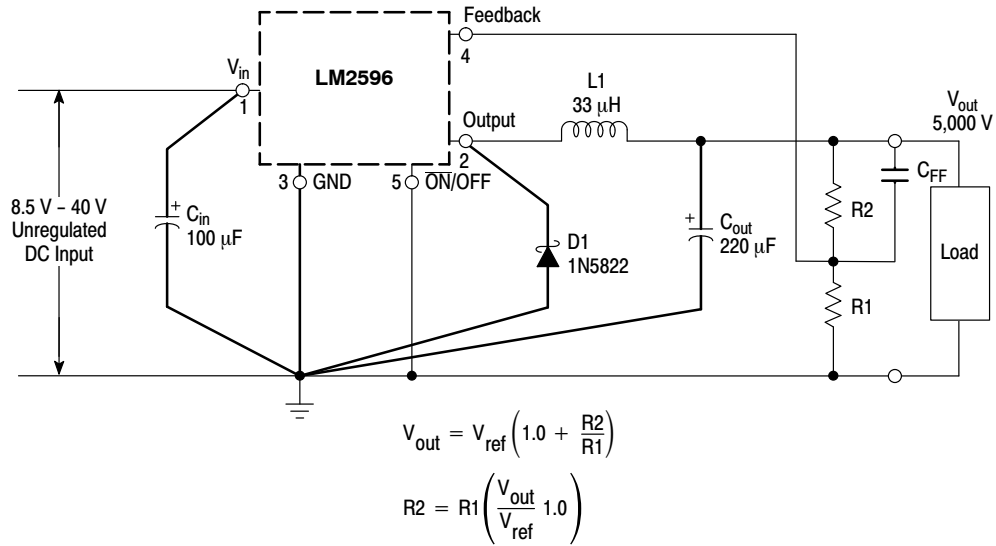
Feedback
4
$V_{in}$
1
LM2596
L1
33 $\mu$H
Output
$V_{out}$
5,000 V
2
3 GND
5 $\overline{ON}$/OFF
$C_{FF}$
8.5 V – 40 V
Unregulated
DC Input
+
$C_{in}$
100 $\mu$F
D1
1N5822
+
$C_{out}$
220 $\mu$F
R2
Load
R1

$V_{out} = V_{ref}\left(1.0 + \frac{R2}{R1}\right)$

$R2 = R1\left(\frac{V_{out}}{V_{ref}} 1.0\right)$